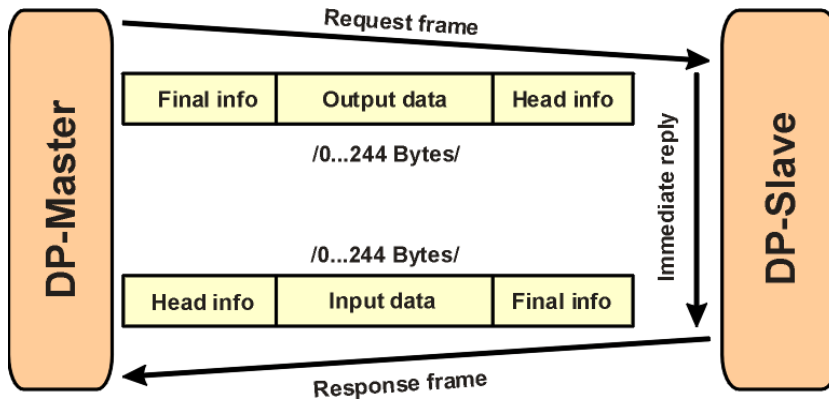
DP-Master

Request frame

| Final info | Output data | Head info |
|---|---|---|

/0...244 Bytes/

Immediate reply

/0...244 Bytes/

| Head info | Input data | Final info |
|---|---|---|

Response frame

DP-Slave